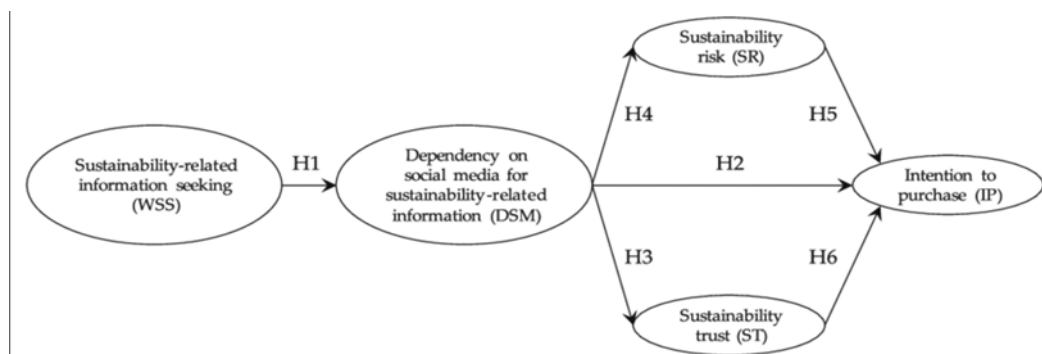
Sustainability-related information seeking (WSS)

H1

Dependency on social media for sustainability-related information (DSM)

Sustainability risk (SR)

H4

H5

H2

Intention to purchase (IP)

H3

H6

Sustainability trust (ST)